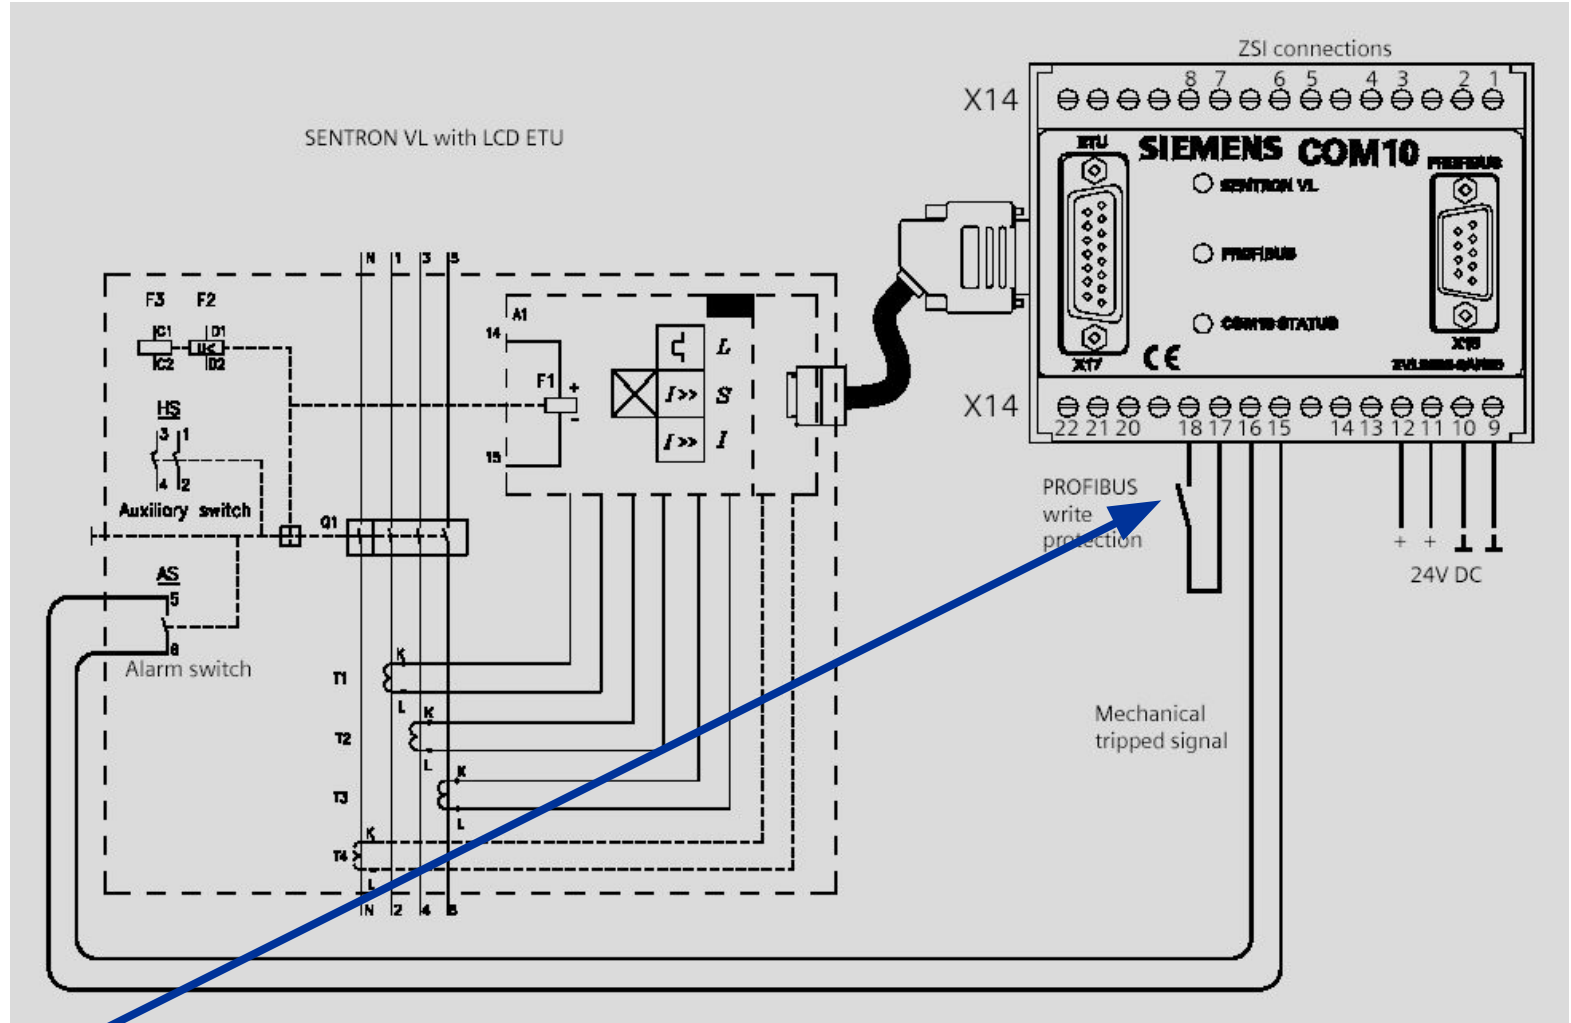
ZSI connections

X14 8 7 6 5 4 3 2 1

SENTRON VL with LCD ETU

ETU SIEMENS COM10 PROFIBUS

SENTRON VL

PROFIBUS

COM10 STATUS

X17 CE X18 ZVL...

X14 22 21 20 18 17 16 15 14 13 12 11 10 9

N 1 3 5

F3 F2

C1 C2 D1 D2 U<

HS 3 1 4 2

Auxiliary switch

Q1

A1 14 F1 + − 15

L S I

$I>>$ $I>>$

PROFIBUS write protection

+ +

24V DC

AS 5 6

Alarm switch

T1 K L

T2 K L

T3 K L

T4 K L

N 2 4 6

Mechanical tripped signal